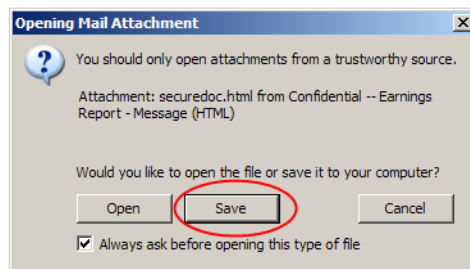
Opening Mail Attachment

You should only open attachments from a trustworthy source.

Attachment: securedoc.html from Confidential -- Earnings Report - Message (HTML)

Would you like to open the file or save it to your computer?

Open

Save

Cancel

Always ask before opening this type of file